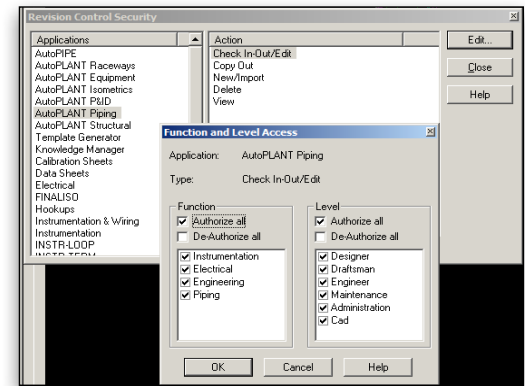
Revision Control Security

Applications
AutoPIPE
AutoPLANT Raceways
AutoPLANT Equipment
AutoPLANT Isometrics
AutoPLANT P&ID
AutoPLANT Piping
AutoPLANT Structural
Template Generator
Knowledge Manager
Calibration Sheets
Data Sheets
Electrical
FINALISO
Hookups
Instrumentation & Wiring
Instrumentation
INSTR-LOOP
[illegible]

Action
Check In-Out/Edit
Copy Out
New/Import
Delete
View

Edit...
Close
Help

Function and Level Access

Application: AutoPLANT Piping

Type: Check In-Out/Edit

Function
Authorize all
De-Authorize all
Instrumentation
Electrical
Engineering
Piping

Level
Authorize all
De-Authorize all
Designer
Draftsman
Engineer
Maintenance
Administration
Cad

OK
Cancel
Help